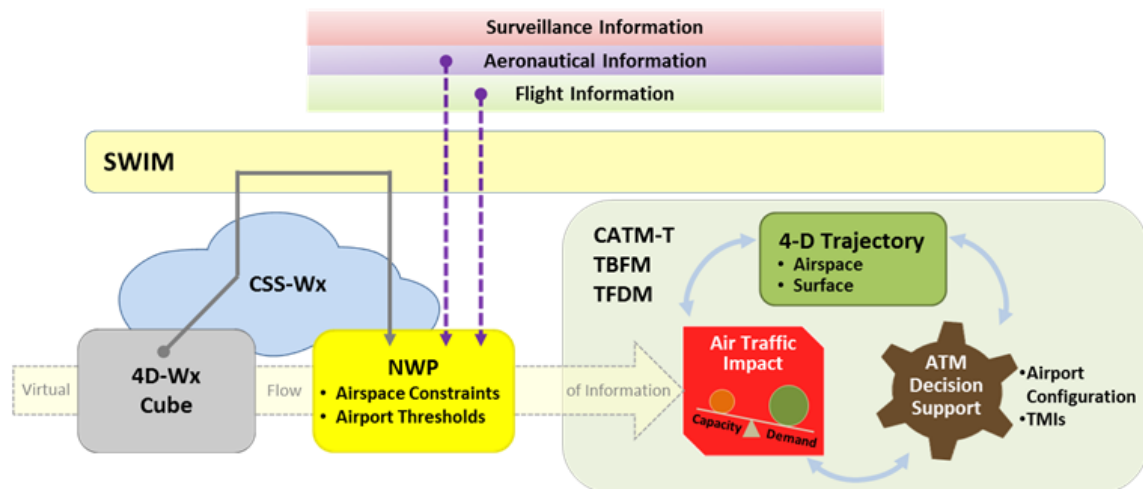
Surveillance Information

Aeronautical Information

Flight Information

SWIM

CSS-Wx

Virtual

4D-Wx Cube

Flow

NWP
• Airspace Constraints
• Airport Thresholds

of Information

CATM-T
TBFM
TFDM

4-D Trajectory
• Airspace
• Surface

Air Traffic Impact

Capacity

Demand

ATM Decision Support

•Airport Configuration
•TMIs